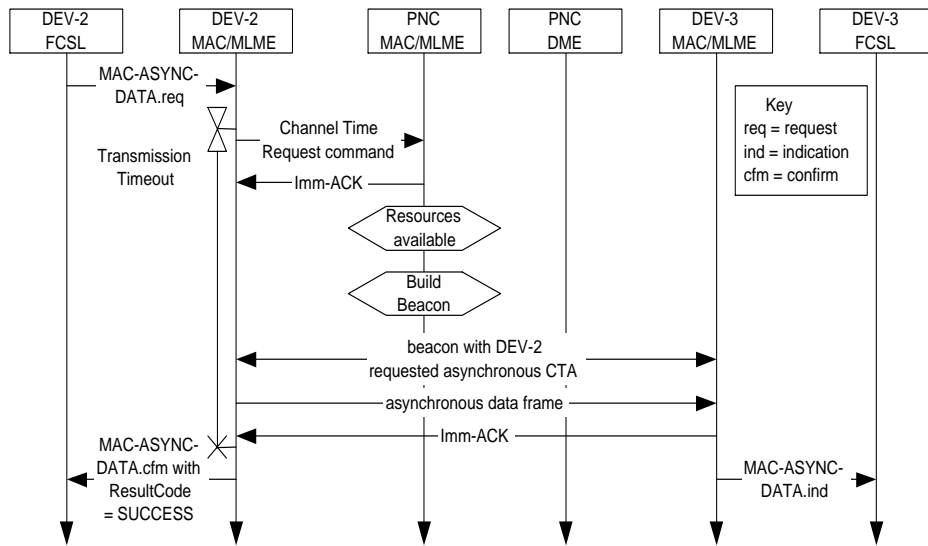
DEV-2 FCSL

DEV-2 MAC/MLME

PNC MAC/MLME

PNC DME

DEV-3 MAC/MLME

DEV-3 FCSL

MAC-ASYNC-DATA.req

Key
req = request
ind = indication
cfm = confirm

Channel Time Request command

Transmission Timeout

Imm-ACK

Resources available

Build Beacon

beacon with DEV-2 requested asynchronous CTA

asynchronous data frame

Imm-ACK

MAC-ASYNC-DATA.cfm with ResultCode = SUCCESS

MAC-ASYNC-DATA.ind